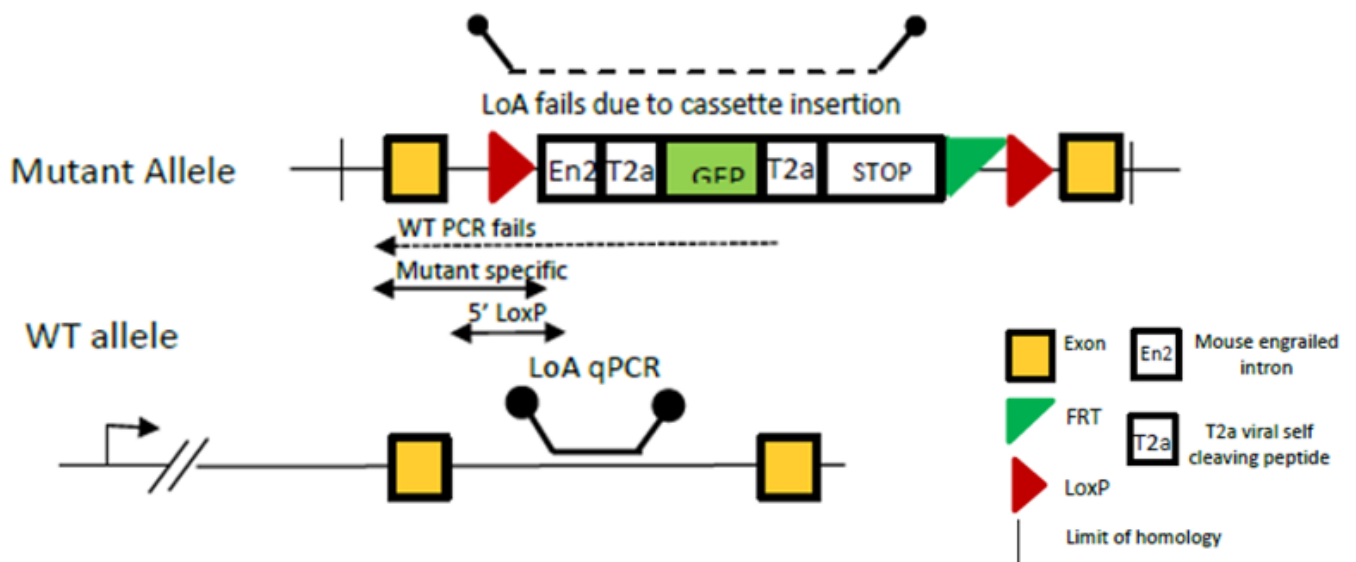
LoA fails due to cassette insertion

Mutant Allele

En2 T2a GFP T2a STOP

WT PCR fails

Mutant specific

5' LoxP

WT allele

LoA qPCR

Exon

En2 Mouse engrailed intron

FRT

T2a T2a viral self cleaving peptide

LoxP

Limit of homology